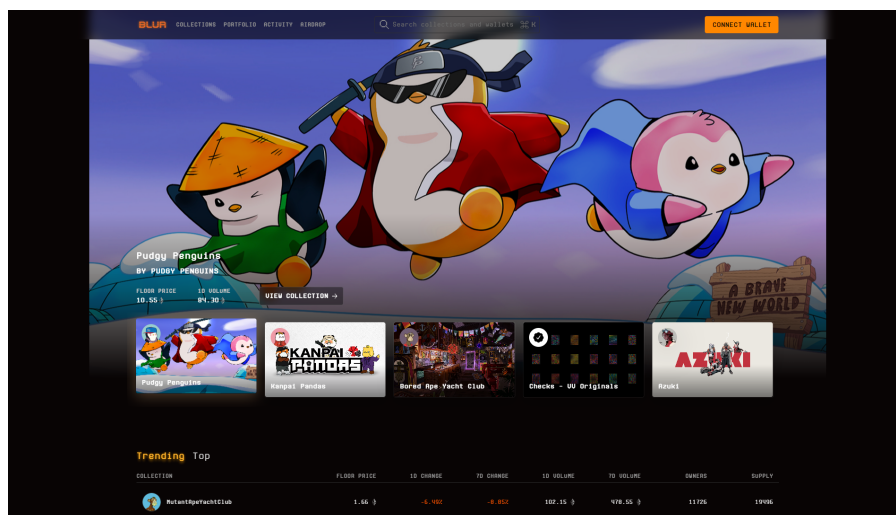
BLUR COLLECTIONS PORTFOLIO ACTIVITY AIRDROP

Search collections and wallets ⌘K

CONNECT WALLET

Pudgy Penguins

BY PUDGY PENGUINS

FLOOR PRICE 10.55 Ξ

1D VOLUME 84.30 Ξ

VIEW COLLECTION →

A BRAVE NEW WORLD

Pudgy Penguins

KANPAI PANDAS

Kanpai Pandas

Bored Ape Yacht Club

Checks - VV Originals

AZUKI

Azuki

Trending Top

| COLLECTION | FLOOR PRICE | 1D CHANGE | 7D CHANGE | 1D VOLUME | 7D VOLUME | OWNERS | SUPPLY |
|---|---|---|---|---|---|---|---|
| MutantApeYachtClub | 1.66 Ξ | -5.4% | -8.8% | 102.15 Ξ | 478.55 Ξ | 11726 | 19496 |